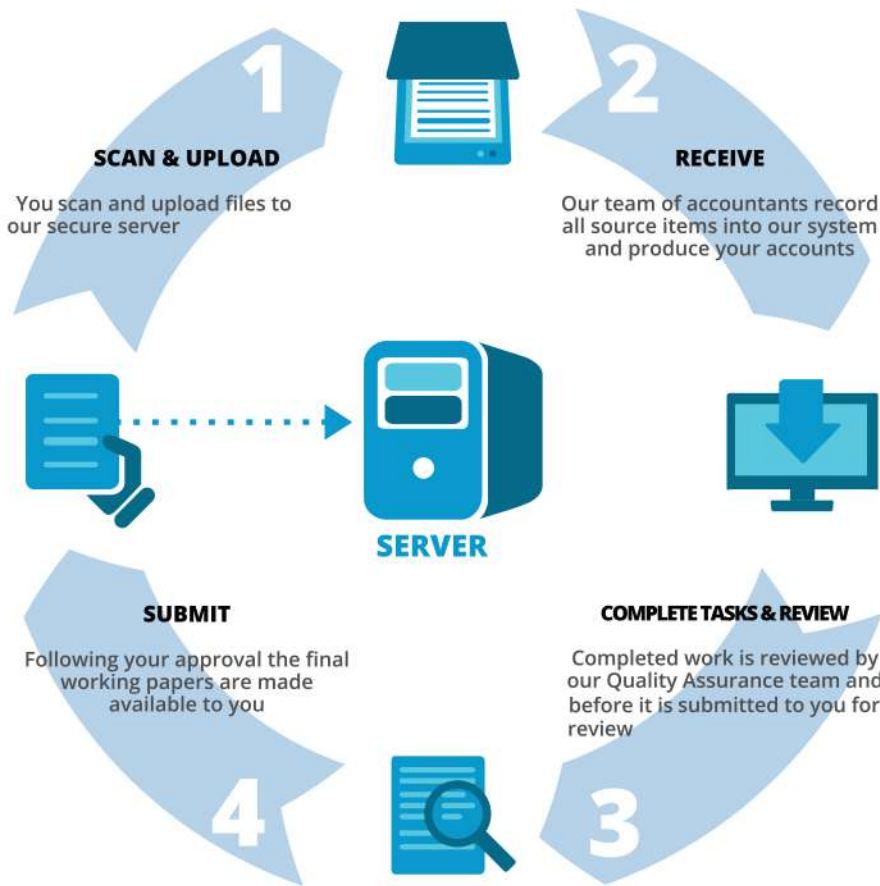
1

SCAN & UPLOAD

You scan and upload files to our secure server

2

RECEIVE

Our team of accountants record all source items into our system and produce your accounts

SERVER

SUBMIT

Following your approval the final working papers are made available to you

COMPLETE TASKS & REVIEW

Completed work is reviewed by our Quality Assurance team and before it is submitted to you for review

4

3